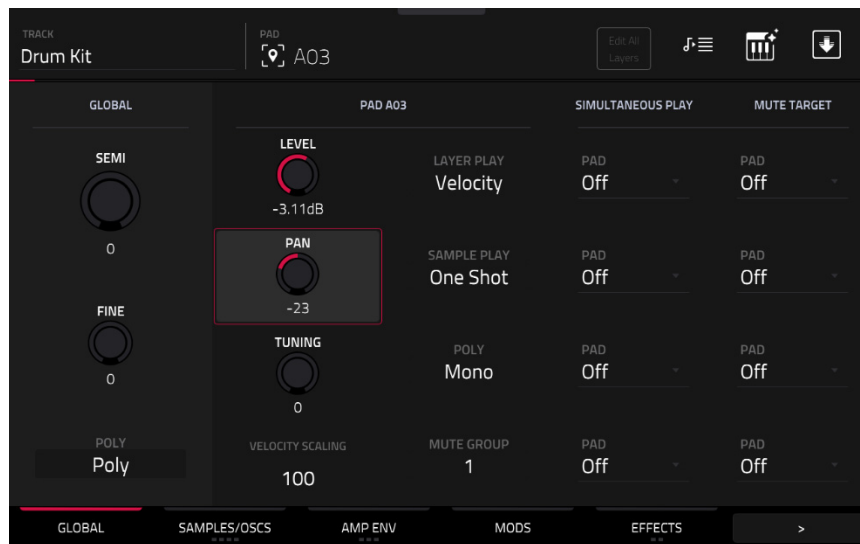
TRACK
Drum Kit

PAD
A03

Edit All Layers

GLOBAL

SEMI
0

FINE
0

POLY
Poly

PAD A03

LEVEL
-3.11dB

PAN
-23

TUNING
0

VELOCITY SCALING
100

LAYER PLAY
Velocity

SAMPLE PLAY
One Shot

POLY
Mono

MUTE GROUP
1

SIMULTANEOUS PLAY

PAD
Off

PAD
Off

PAD
Off

PAD
Off

MUTE TARGET

PAD
Off

PAD
Off

PAD
Off

PAD
Off

GLOBAL
SAMPLES/OSCS
AMP ENV
MODS
EFFECTS
>